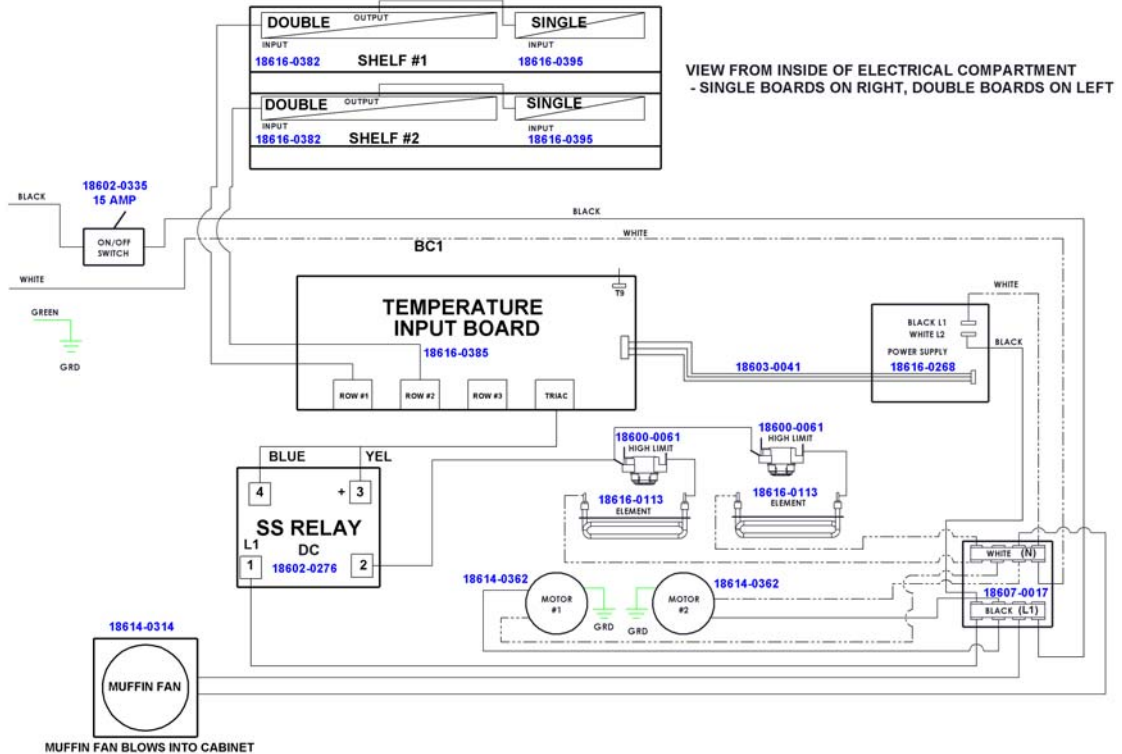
DOUBLE
OUTPUT
SINGLE
INPUT
INPUT
18616-0382
SHELF #1
18616-0395

DOUBLE
OUTPUT
SINGLE
INPUT
INPUT
18616-0382
SHELF #2
18616-0395

VIEW FROM INSIDE OF ELECTRICAL COMPARTMENT
- SINGLE BOARDS ON RIGHT, DOUBLE BOARDS ON LEFT

BLACK
18602-0335
15 AMP
ON/OFF SWITCH
WHITE
BLACK
WHITE
BC1
GREEN
GRD

TEMPERATURE INPUT BOARD
T9
18616-0385
ROW #1
ROW #2
ROW #3
TRIAC

WHITE
BLACK L1
WHITE L2
BLACK
POWER SUPPLY
18603-0041
18616-0268

BLUE
YEL
4
+ 3
SS RELAY
L1
DC
1
18602-0276
2

18600-0061
HIGH LIMIT
18600-0061
HIGH LIMIT
18616-0113
ELEMENT
18616-0113
ELEMENT

WHITE (N)
18607-0017
BLACK (L1)

18614-0362
MOTOR #1
GRD
GRD
MOTOR #2
18614-0362

18614-0314
MUFFIN FAN
MUFFIN FAN BLOWS INTO CABINET